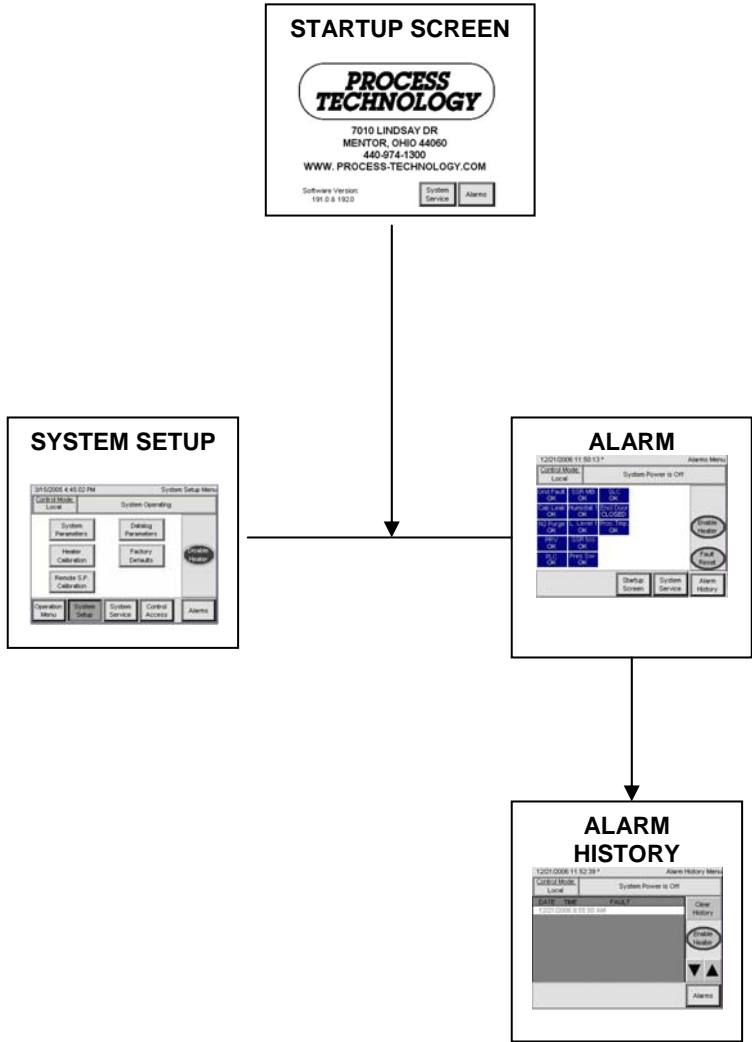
STARTUP SCREEN

PROCESS TECHNOLOGY

7010 LINDSAY DR
MENTOR, OHIO 44060
440-974-1300
WWW. PROCESS-TECHNOLOGY.COM

Software Version: 191.0 & 192.0

System Service

Alarms

SYSTEM SETUP

3/15/2006 4:45:02 PM System Setup Menu

Control Mode: Local

System Operating

System Parameters

Datalog Parameters

Heater Calibration

Factory Defaults

Remote S.P. Calibration

Disable Heater

Operation Menu

System Setup

System Service

Control Access

Alarms

ALARM

12/21/2006 11:50:13 * Alarms Menu

Control Mode: Local

System Power is Off

Gnd Fault OK

SSR Mlt OK

OLC OK

Cab Leak OK

Humidist OK

Encl Door CLOSED

N2 Purge OK

L. Limit OK

Proc. Tmp OK

PRV OK

SSR Tmp OK

PLC OK

Pres Sw OK

Enable Heater

Fault Reset

Startup Screen

System Service

Alarm History

ALARM HISTORY

12/21/2006 11:52:39 * Alarm History Menu

Control Mode: Local

System Power is Off

DATE TIME FAULT

12/21/2006 8:55:30 AM

Clear History

Enable Heater

Alarms